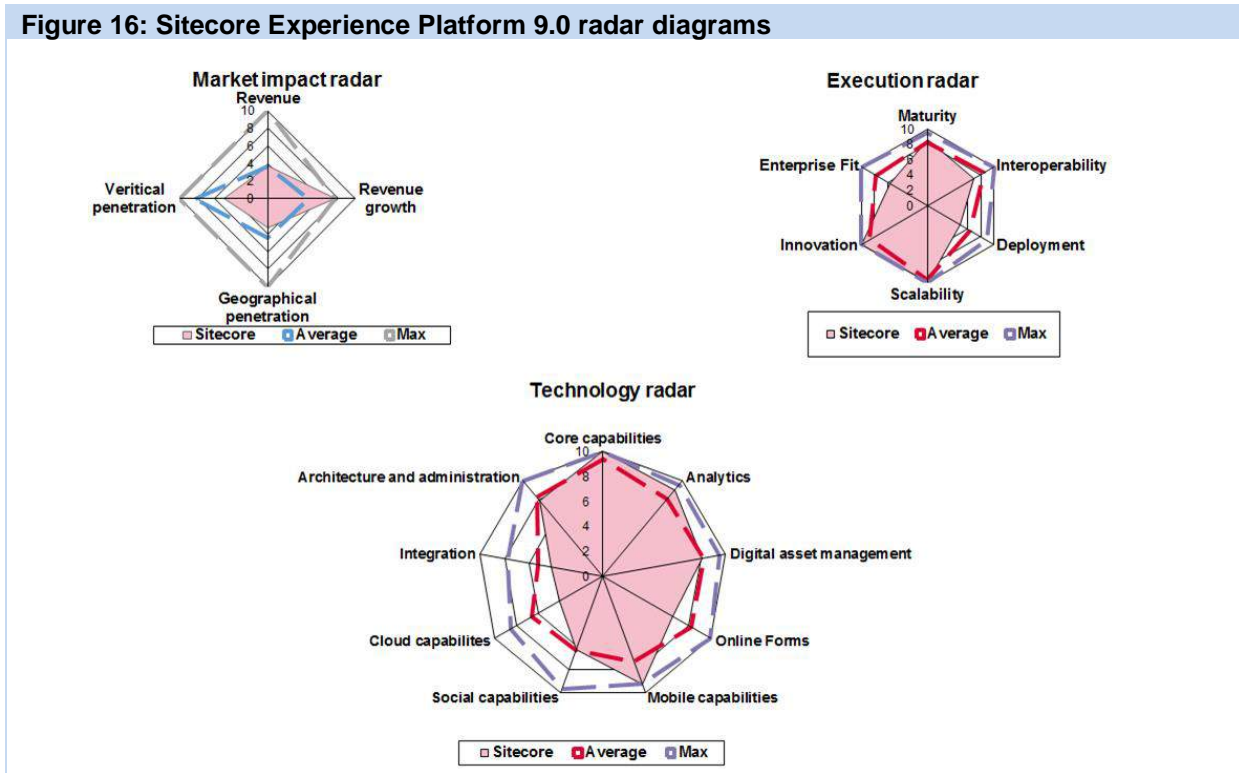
Figure 16: Sitecore Experience Platform 9.0 radar diagrams

Market impact radar

Revenue

10
8
6
4
2
0

Veritical penetration

Revenue growth

Geographical penetration

Sitecore Average Max

Execution radar

Maturity

10
8
6
4
2
0

Enterprise Fit

Interoperability

Innovation

Deployment

Scalability

Sitecore Average Max

Technology radar

Core capabilities

10
8
6
4
2
0

Architecture and administration

Analytics

Integration

Digital asset management

Cloud capabilites

Online Forms

Social capabilities

Mobile capabilities

Sitecore Average Max